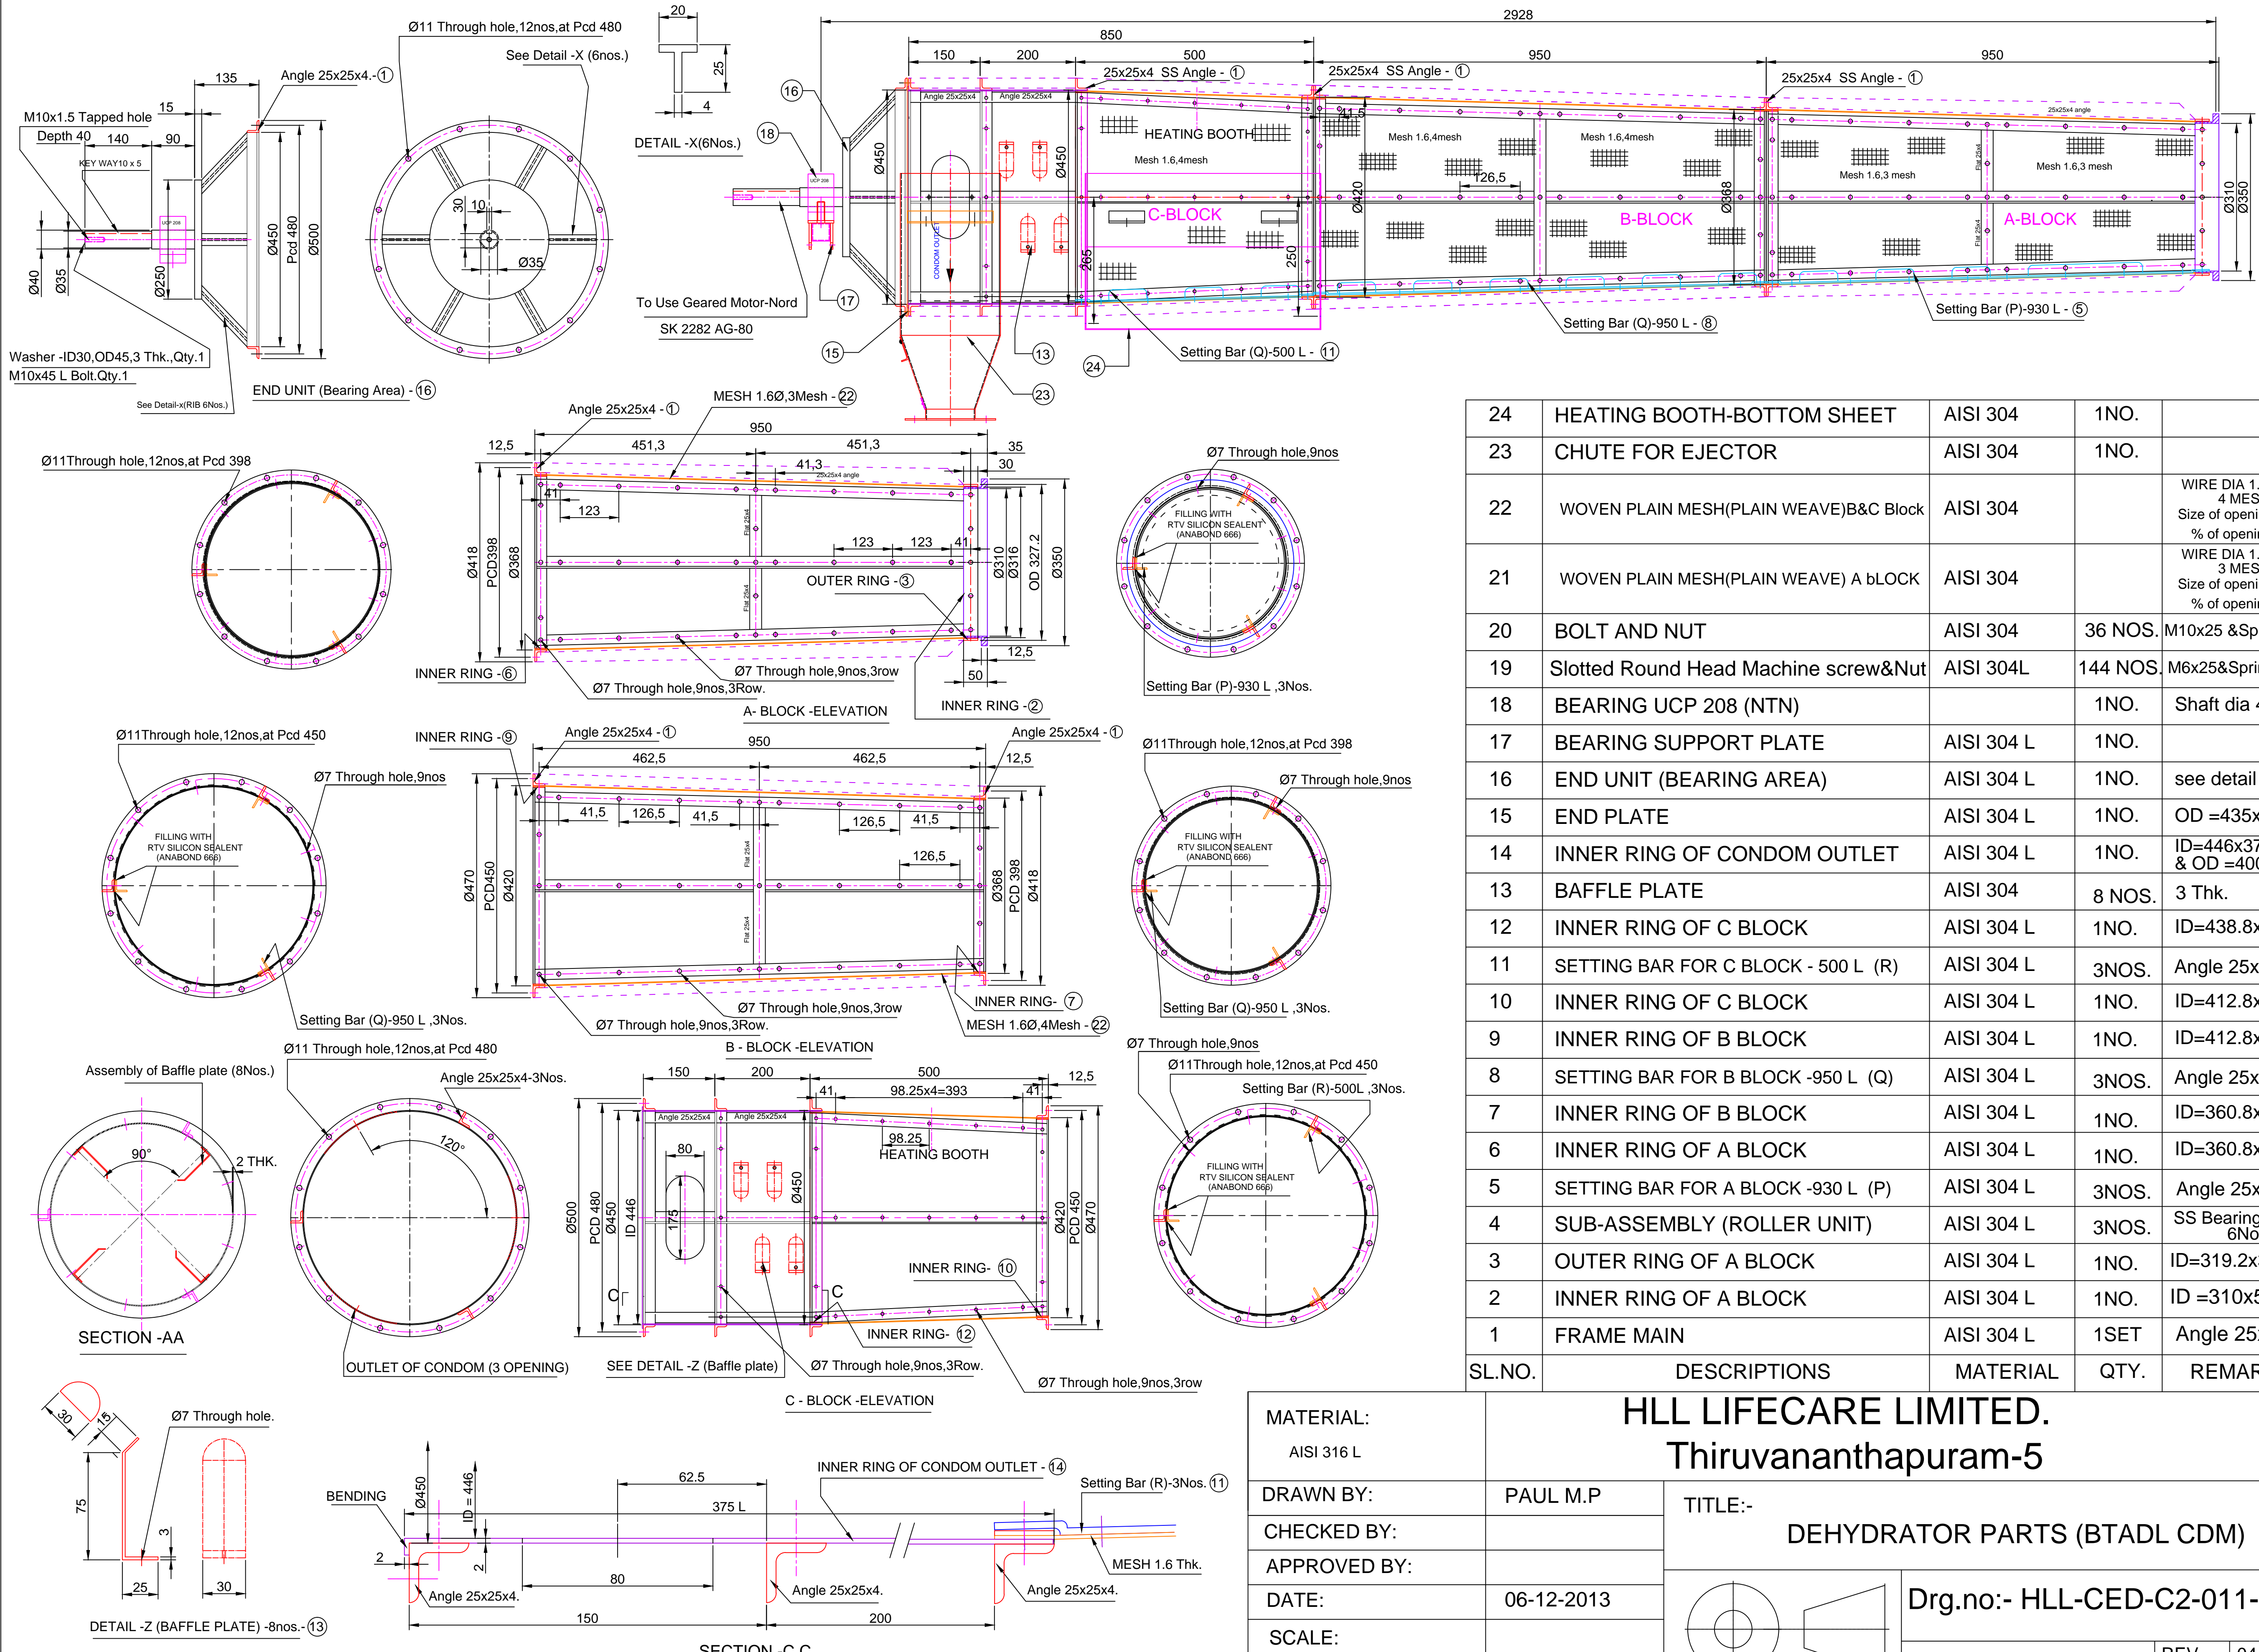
Ø11 Through hole,12nos,at Pcd 480
See Detail -X (6nos.)
20
25
4
DETAIL -X(6Nos.)
135
Angle 25x25x4.-①
M10x1.5 Tapped hole
15
Depth 40
140
90
KEY WAY10 x 5
Ø40
Ø35
Ø250
Ø450
Pcd 480
Ø500
30
10
Ø35
Washer -ID30,OD45,3 Thk.,Qty.1
M10x45 L Bolt.Qty.1
See Detail-x(RIB 6Nos.)
END UNIT (Bearing Area) - ⑯
To Use Geared Motor-Nord
SK 2282 AG-80
2928
850
150
200
500
950
950
25x25x4 SS Angle - ①
25x25x4 SS Angle - ①
25x25x4 SS Angle - ①
⑯
⑱
⑰
⑮
⑬
㉓
㉔
Ø450
Ø450
HEATING BOOTH
Mesh 1.6,4mesh
C-BLOCK
265
250
Ø420
41,5
Mesh 1.6,4mesh
Mesh 1.6,4mesh
126,5
B-BLOCK
Ø368
Mesh 1.6,3 mesh
Mesh 1.6,3 mesh
A-BLOCK
Ø310
Ø350
Setting Bar (Q)-500 L - ⑪
Setting Bar (Q)-950 L - ⑧
Setting Bar (P)-930 L - ⑤
Angle 25x25x4 - ①
MESH 1.6Ø,3Mesh - ㉒
Ø11Through hole,12nos,at Pcd 398
12,5
451,3
950
451,3
35
30
41,3
41
123
123
123
41
Ø418
PCD398
Ø368
Ø310
Ø316
OD 327.2
Ø350
OUTER RING -③
INNER RING -⑥
Ø7 Through hole,9nos,3row
Ø7 Through hole,9nos,3Row.
12,5
50
A- BLOCK -ELEVATION
INNER RING -②
Ø7 Through hole,9nos
FILLING WITH RTV SILICON SEALENT (ANABOND 666)
Setting Bar (P)-930 L ,3Nos.
Ø11Through hole,12nos,at Pcd 450
INNER RING -⑨
Angle 25x25x4 - ①
950
Angle 25x25x4 - ①
462,5
462,5
12,5
Ø7 Through hole,9nos
41,5
126,5
41,5
126,5
41,5
126,5
FILLING WITH RTV SILICON SEALENT (ANABOND 666)
Ø470
PCD450
Ø420
Ø368
PCD 398
Ø418
Ø11Through hole,12nos,at Pcd 398
Ø7 Through hole,9nos
FILLING WITH RTV SILICON SEALENT (ANABOND 666)
Setting Bar (Q)-950 L ,3Nos.
INNER RING- ⑦
Ø7 Through hole,9nos,3row
Ø7 Through hole,9nos,3Row.
MESH 1.6Ø,4Mesh - ㉒
Setting Bar (Q)-950 L ,3Nos.
B - BLOCK -ELEVATION
Assembly of Baffle plate (8Nos.)
Ø11 Through hole,12nos,at Pcd 480
Angle 25x25x4-3Nos.
90°
2 THK.
120°
SECTION -AA
OUTLET OF CONDOM (3 OPENING)
150
200
500
12,5
41
98.25x4=393
41
98.25
HEATING BOOTH
80
175
Ø500
PCD 480
Ø450
ID 446
Ø450
Ø420
PCD 450
Ø470
INNER RING- ⑩
INNER RING- ⑫
SEE DETAIL -Z (Baffle plate)
Ø7 Through hole,9nos,3Row.
Ø7 Through hole,9nos,3row
C - BLOCK -ELEVATION
Ø7 Through hole,9nos
Ø11Through hole,12nos,at Pcd 450
Setting Bar (R)-500L ,3Nos.
FILLING WITH RTV SILICON SEALENT (ANABOND 666)
30
15
Ø7 Through hole.
75
3
25
30
DETAIL -Z (BAFFLE PLATE) -8nos.-⑬
BENDING
Ø450
ID = 446
62.5
375 L
INNER RING OF CONDOM OUTLET - ⑭
Setting Bar (R)-3Nos. ⑪
2
2
80
150
200
Angle 25x25x4.
Angle 25x25x4.
Angle 25x25x4.
MESH 1.6 Thk.
SECTION -C C

| 24 | HEATING BOOTH-BOTTOM SHEET | AISI 304 | 1NO. | |
|---|---|---|---|---|
| 23 | CHUTE FOR EJECTOR | AISI 304 | 1NO. | |
| 22 | WOVEN PLAIN MESH(PLAIN WEAVE)B&C Block | AISI 304 | | WIRE DIA 1. 4 MES Size of openi % of openi |
| 21 | WOVEN PLAIN MESH(PLAIN WEAVE) A bLOCK | AISI 304 | | WIRE DIA 1. 3 MES Size of openi % of openi |
| 20 | BOLT AND NUT | AISI 304 | 36 NOS. | M10x25 &Sp |
| 19 | Slotted Round Head Machine screw&Nut | AISI 304L | 144 NOS. | M6x25&Spri |
| 18 | BEARING UCP 208 (NTN) | | 1NO. | Shaft dia |
| 17 | BEARING SUPPORT PLATE | AISI 304 L | 1NO. | |
| 16 | END UNIT (BEARING AREA) | AISI 304 L | 1NO. | see detail |
| 15 | END PLATE | AISI 304 L | 1NO. | OD =435x |
| 14 | INNER RING OF CONDOM OUTLET | AISI 304 L | 1NO. | ID=446x37 & OD =400 |
| 13 | BAFFLE PLATE | AISI 304 | 8 NOS. | 3 Thk. |
| 12 | INNER RING OF C BLOCK | AISI 304 L | 1NO. | ID=438.8x |
| 11 | SETTING BAR FOR C BLOCK - 500 L (R) | AISI 304 L | 3NOS. | Angle 25x |
| 10 | INNER RING OF C BLOCK | AISI 304 L | 1NO. | ID=412.8x |
| 9 | INNER RING OF B BLOCK | AISI 304 L | 1NO. | ID=412.8x |
| 8 | SETTING BAR FOR B BLOCK -950 L (Q) | AISI 304 L | 3NOS. | Angle 25x |
| 7 | INNER RING OF B BLOCK | AISI 304 L | 1NO. | ID=360.8x |
| 6 | INNER RING OF A BLOCK | AISI 304 L | 1NO. | ID=360.8x |
| 5 | SETTING BAR FOR A BLOCK -930 L (P) | AISI 304 L | 3NOS. | Angle 25x |
| 4 | SUB-ASSEMBLY (ROLLER UNIT) | AISI 304 L | 3NOS. | SS Bearing 6No |
| 3 | OUTER RING OF A BLOCK | AISI 304 L | 1NO. | ID=319.2x |
| 2 | INNER RING OF A BLOCK | AISI 304 L | 1NO. | ID =310x5 |
| 1 | FRAME MAIN | AISI 304 L | 1SET | Angle 25 |
| SL.NO. | DESCRIPTIONS | MATERIAL | QTY. | REMAR |

MATERIAL:
AISI 316 L
HLL LIFECARE LIMITED.
Thiruvananthapuram-5
DRAWN BY: PAUL M.P
CHECKED BY:
APPROVED BY:
DATE: 06-12-2013
SCALE:
TITLE:-
DEHYDRATOR PARTS (BTADL CDM)
Drg.no:- HLL-CED-C2-011-
REV